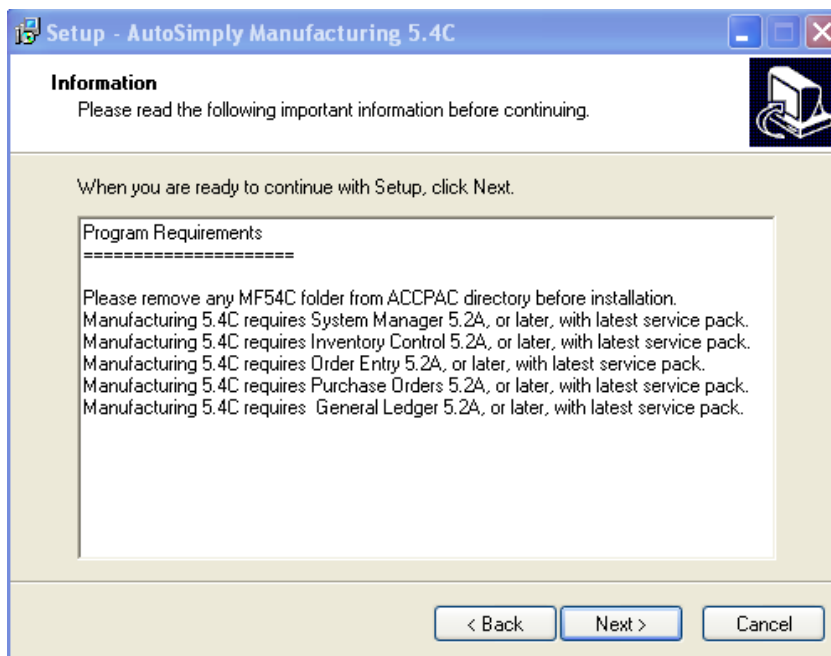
Setup - AutoSimply Manufacturing 5.4C

Information
Please read the following important information before continuing.

When you are ready to continue with Setup, click Next.

Program Requirements
=====================

Please remove any MF54C folder from ACCPAC directory before installation.
Manufacturing 5.4C requires System Manager 5.2A, or later, with latest service pack.
Manufacturing 5.4C requires Inventory Control 5.2A, or later, with latest service pack.
Manufacturing 5.4C requires Order Entry 5.2A, or later, with latest service pack.
Manufacturing 5.4C requires Purchase Orders 5.2A, or later, with latest service pack.
Manufacturing 5.4C requires  General Ledger 5.2A, or later, with latest service pack.

< Back
Next >
Cancel